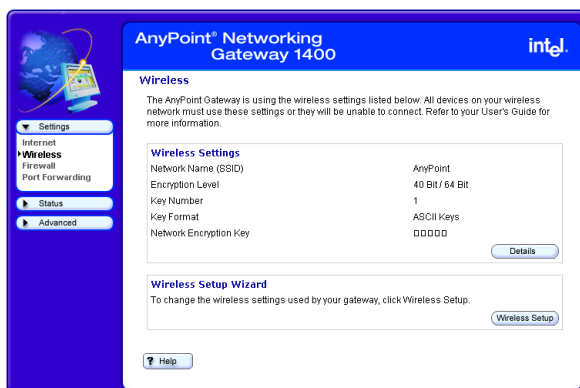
AnyPoint® Networking Gateway 1400

intel.

Settings

Internet
Wireless
Firewall
Port Forwarding

Status

Advanced

Wireless

The AnyPoint Gateway is using the wireless settings listed below. All devices on your wireless network must use these settings or they will be unable to connect. Refer to your User's Guide for more information.

Wireless Settings

| | |
|---|---|
| Network Name (SSID) | AnyPoint |
| Encryption Level | 40 Bit / 64 Bit |
| Key Number | 1 |
| Key Format | ASCII Keys |
| Network Encryption Key | □□□□□ |

Details

Wireless Setup Wizard

To change the wireless settings used by your gateway, click Wireless Setup.

Wireless Setup

? Help